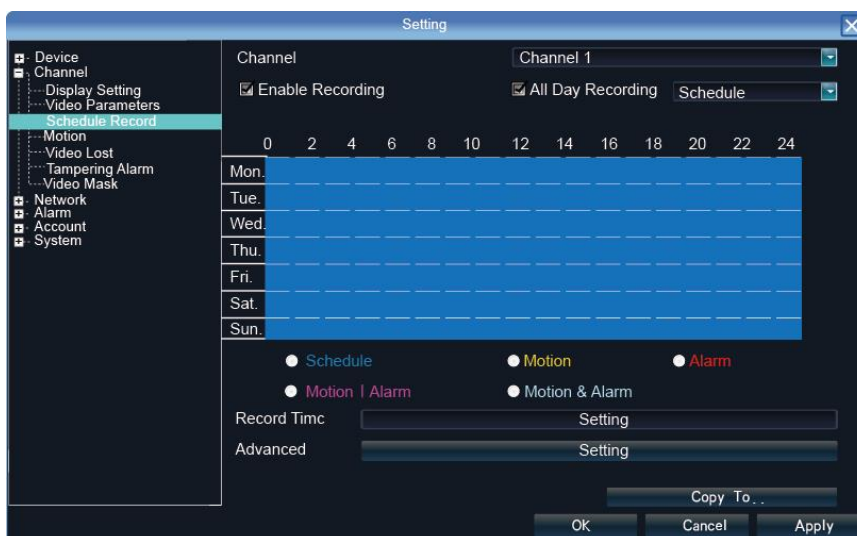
Setting

Device
Channel
Display Setting
Video Parameters
Schedule Record
Motion
Video Lost
Tampering Alarm
Video Mask
Network
Alarm
Account
System

Channel
Channel 1
Enable Recording
All Day Recording
Schedule

0 2 4 6 8 10 12 14 16 18 20 22 24

Mon.
Tue.
Wed.
Thu.
Fri.
Sat.
Sun.

Schedule
Motion
Alarm
Motion | Alarm
Motion & Alarm

Record Timc
Setting
Advanced
Setting

Copy To..
OK
Cancel
Apply